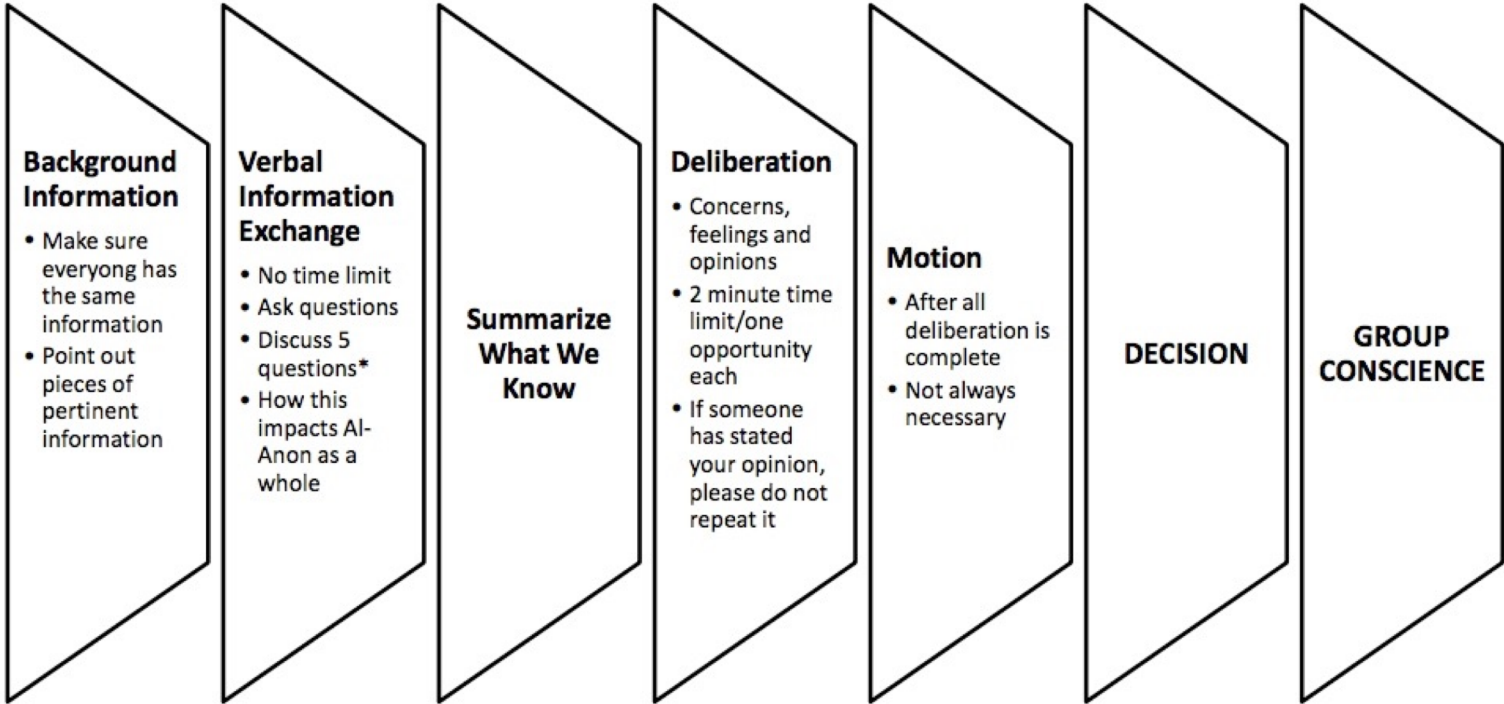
**Background Information**
- Make sure everyong has the same information
- Point out pieces of pertinent information

**Verbal Information Exchange**
- No time limit
- Ask questions
- Discuss 5 questions*
- How this impacts Al-Anon as a whole

**Summarize What We Know**

**Deliberation**
- Concerns, feelings and opinions
- 2 minute time limit/one opportunity each
- If someone has stated your opinion, please do not repeat it

**Motion**
- After all deliberation is complete
- Not always necessary

**DECISION**

**GROUP CONSCIENCE**